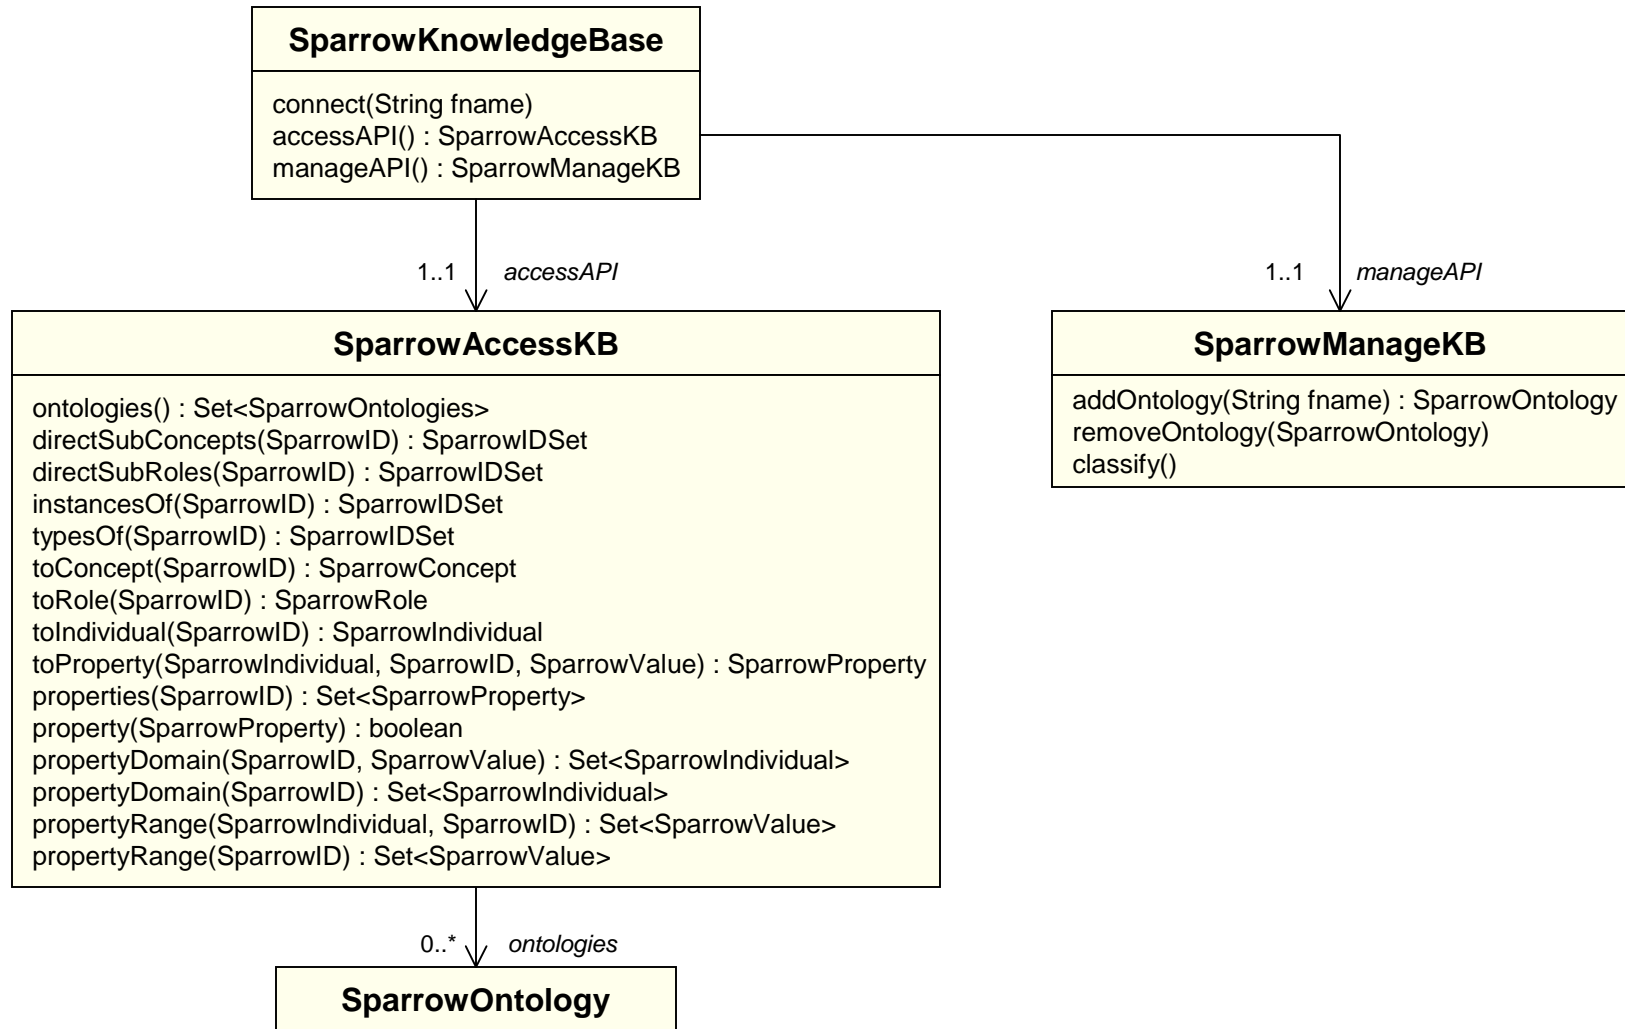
SparrowKnowledgeBase

connect(String fname)
accessAPI() : SparrowAccessKB
manageAPI() : SparrowManageKB

1..1 accessAPI

1..1 manageAPI

SparrowAccessKB

ontologies() : Set<SparrowOntologies>
directSubConcepts(SparrowID) : SparrowIDSet
directSubRoles(SparrowID) : SparrowIDSet
instancesOf(SparrowID) : SparrowIDSet
typesOf(SparrowID) : SparrowIDSet
toConcept(SparrowID) : SparrowConcept
toRole(SparrowID) : SparrowRole
toIndividual(SparrowID) : SparrowIndividual
toProperty(SparrowIndividual, SparrowID, SparrowValue) : SparrowProperty
properties(SparrowID) : Set<SparrowProperty>
property(SparrowProperty) : boolean
propertyDomain(SparrowID, SparrowValue) : Set<SparrowIndividual>
propertyDomain(SparrowID) : Set<SparrowIndividual>
propertyRange(SparrowIndividual, SparrowID) : Set<SparrowValue>
propertyRange(SparrowID) : Set<SparrowValue>

SparrowManageKB

addOntology(String fname) : SparrowOntology
removeOntology(SparrowOntology)
classify()

0..* ontologies

SparrowOntology